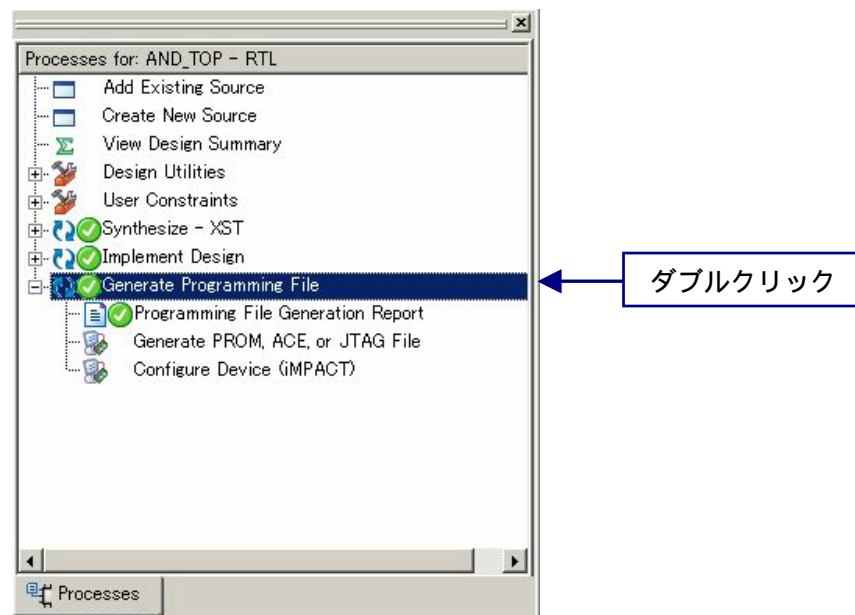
Processes for: AND_TOP - RTL

Add Existing Source

Create New Source

View Design Summary

Design Utilities

User Constraints

Synthesize - XST

Implement Design

Generate Programming File

Programming File Generation Report

Generate PROM, ACE, or JTAG File

Configure Device (iMPACT)

ダブルクリック

Processes